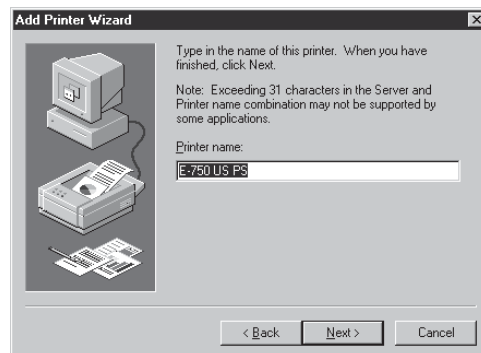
Add Printer Wizard

Type in the name of this printer. When you have finished, click Next.

Note: Exceeding 31 characters in the Server and Printer name combination may not be supported by some applications.

Printer name:

E-750 US PS

< Back

Next >

Cancel